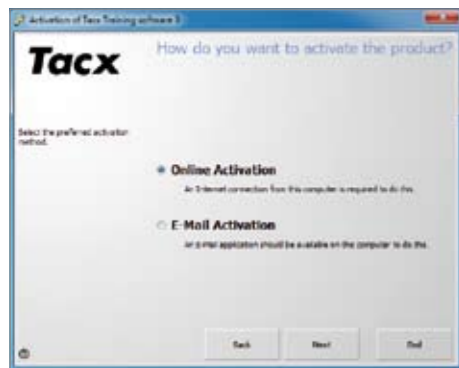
Activation of Tacx Training software 3

Tacx

How do you want to activate the product?

Select the preferred activation method.

Online Activation

An Internet connection from this computer is required to do this.

E-Mail Activation

An e-mail application should be available on the computer to do this.

Back

Next

End